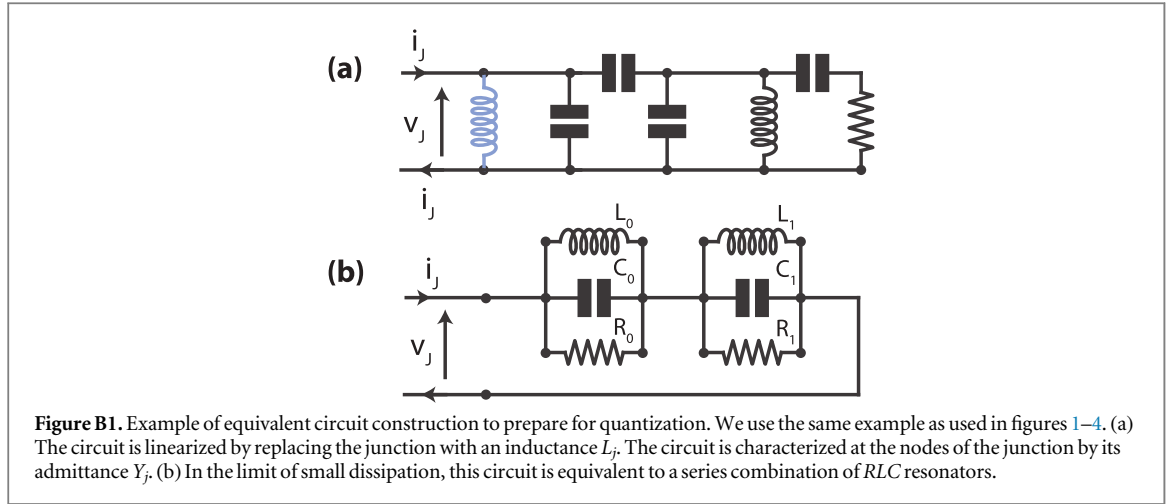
(a)

$i_J$

$v_J$

$i_J$

(b)

$i_J$

$v_J$

$L_0$

$C_0$

$R_0$

$L_1$

$C_1$

$R_1$

**Figure B1.** Example of equivalent circuit construction to prepare for quantization. We use the same example as used in figures 1–4. (a) The circuit is linearized by replacing the junction with an inductance $L_j$. The circuit is characterized at the nodes of the junction by its admittance $Y_j$. (b) In the limit of small dissipation, this circuit is equivalent to a series combination of *RLC* resonators.